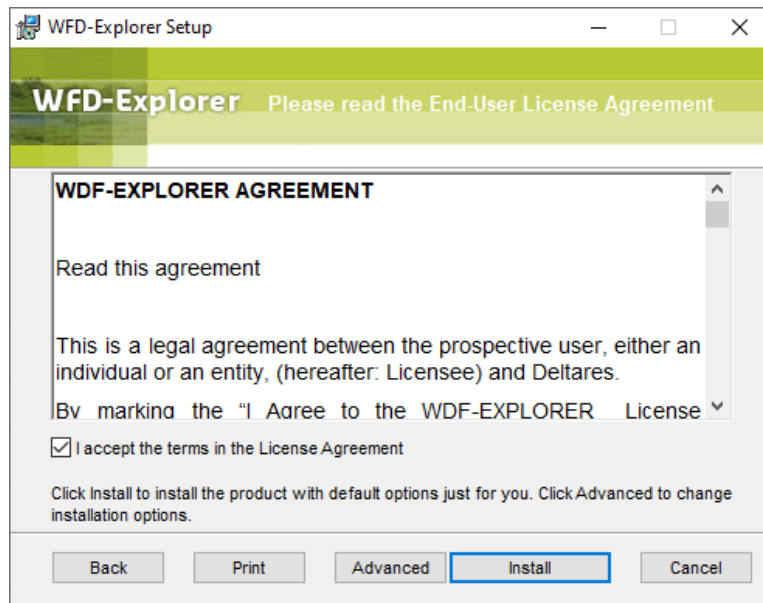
WFD-Explorer Setup

WFD-Explorer Please read the End-User License Agreement

WDF-EXPLORER AGREEMENT

Read this agreement

This is a legal agreement between the prospective user, either an individual or an entity, (hereafter: Licensee) and Deltares.

By marking the "I Agree to the WDF-EXPLORER License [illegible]

I accept the terms in the License Agreement

Click Install to install the product with default options just for you. Click Advanced to change installation options.

Back Print Advanced Install Cancel